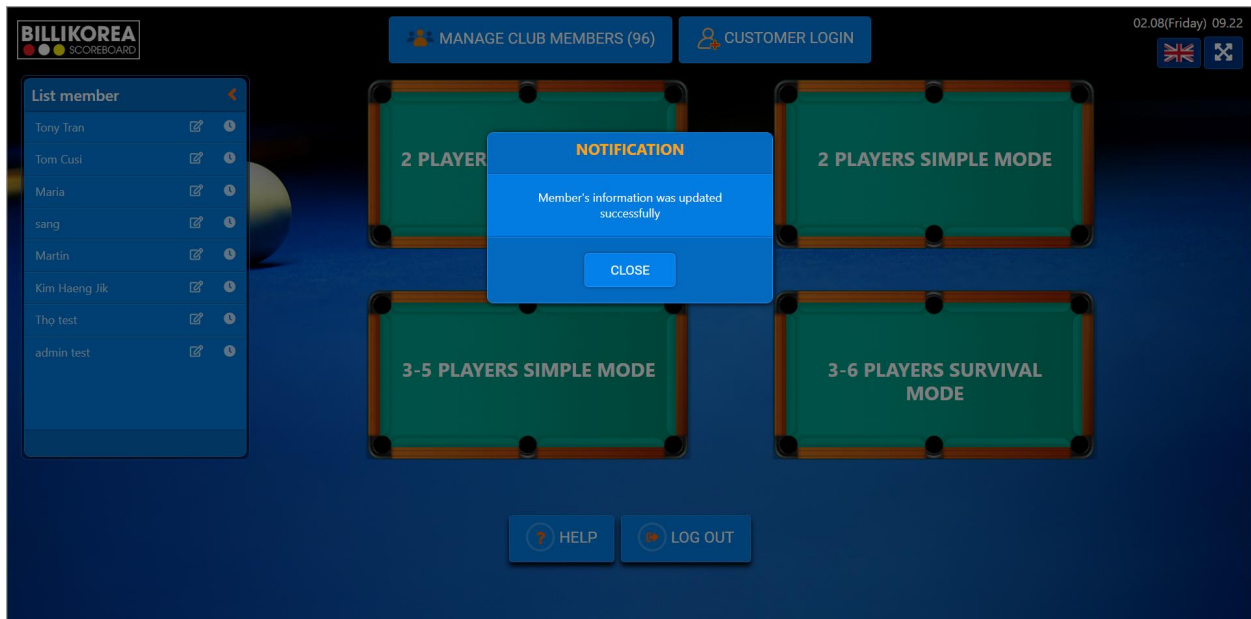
BILLIKOREA
SCOREBOARD

MANAGE CLUB MEMBERS (96)

CUSTOMER LOGIN

02.08(Friday) 09.22

List member

Tony Tran

Tom Cusi

Maria

sang

Martin

Kim Haeng Jik

Thọ test

admin test

2 PLAYER

2 PLAYERS SIMPLE MODE

NOTIFICATION

Member's information was updated successfully

CLOSE

3-5 PLAYERS SIMPLE MODE

3-6 PLAYERS SURVIVAL MODE

HELP

LOG OUT